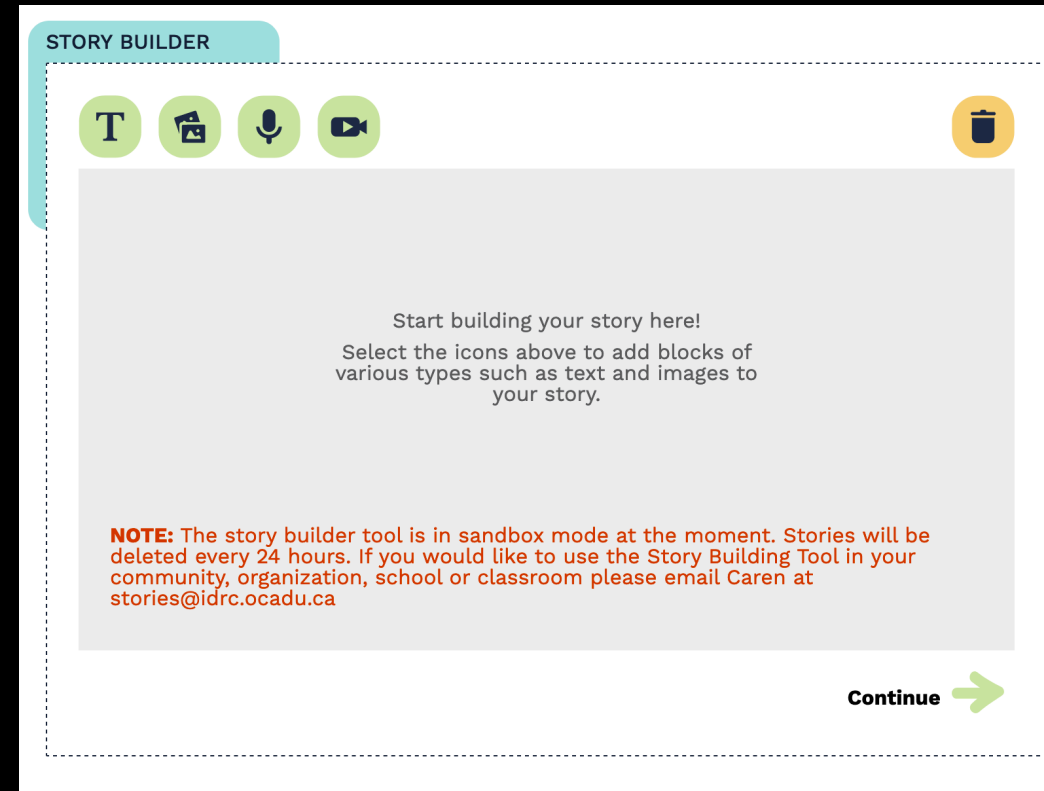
STORY BUILDER

T

Start building your story here!

Select the icons above to add blocks of various types such as text and images to your story.

**NOTE:** The story builder tool is in sandbox mode at the moment. Stories will be deleted every 24 hours. If you would like to use the Story Building Tool in your community, organization, school or classroom please email Caren at stories@idrc.ocadu.ca

Continue